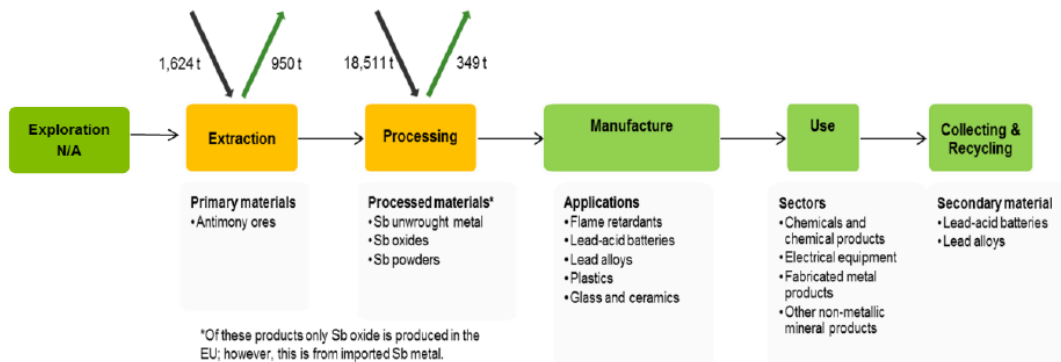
1,624 t
950 t
18,511 t
349 t

Exploration N/A

Extraction

Processing

Manufacture

Use

Collecting & Recycling

Primary materials
•Antimony ores

Processed materials*
•Sb unwrought metal
•Sb oxides
•Sb powders

Applications
•Flame retardants
•Lead-acid batteries
•Lead alloys
•Plastics
•Glass and ceramics

Sectors
•Chemicals and chemical products
•Electrical equipment
•Fabricated metal products
•Other non-metallic mineral products

Secondary material
•Lead-acid batteries
•Lead alloys

*Of these products only Sb oxide is produced in the EU; however, this is from imported Sb metal.